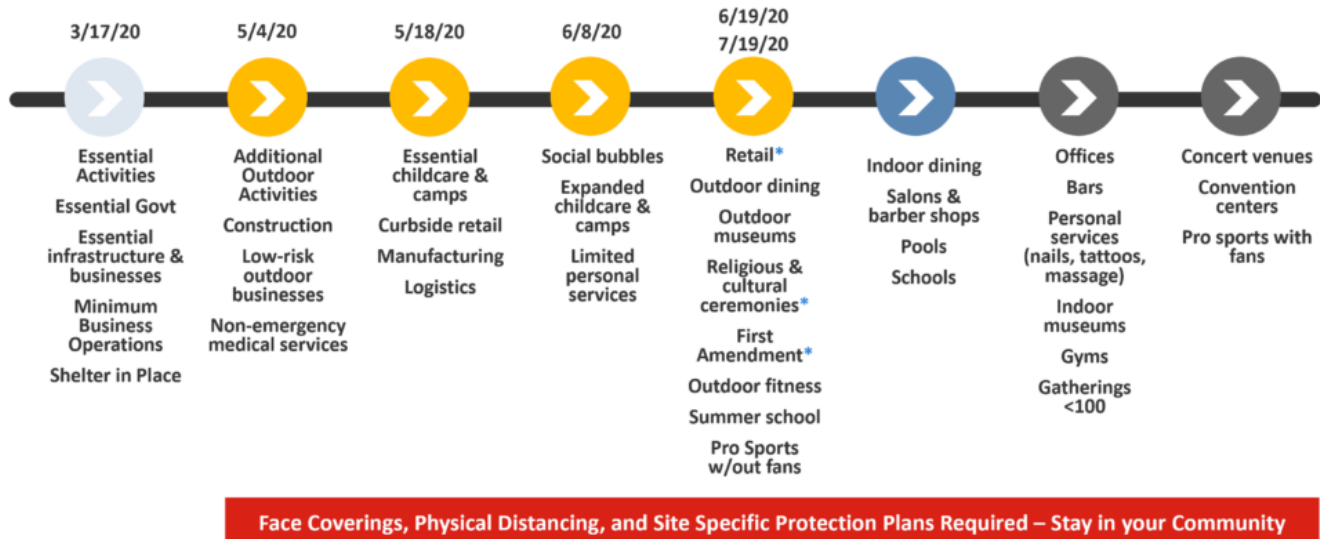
3/17/20

Essential Activities

Essential Govt

Essential infrastructure & businesses

Minimum Business Operations

Shelter in Place

5/4/20

Additional Outdoor Activities

Construction

Low-risk outdoor businesses

Non-emergency medical services

5/18/20

Essential childcare & camps

Curbside retail

Manufacturing

Logistics

6/8/20

Social bubbles

Expanded childcare & camps

Limited personal services

6/19/20
7/19/20

Retail*

Outdoor dining

Outdoor museums

Religious & cultural ceremonies*

First Amendment*

Outdoor fitness

Summer school

Pro Sports w/out fans

Indoor dining

Salons & barber shops

Pools

Schools

Offices

Bars

Personal services (nails, tattoos, massage)

Indoor museums

Gyms

Gatherings <100

Concert venues

Convention centers

Pro sports with fans

Face Coverings, Physical Distancing, and Site Specific Protection Plans Required – Stay in your Community